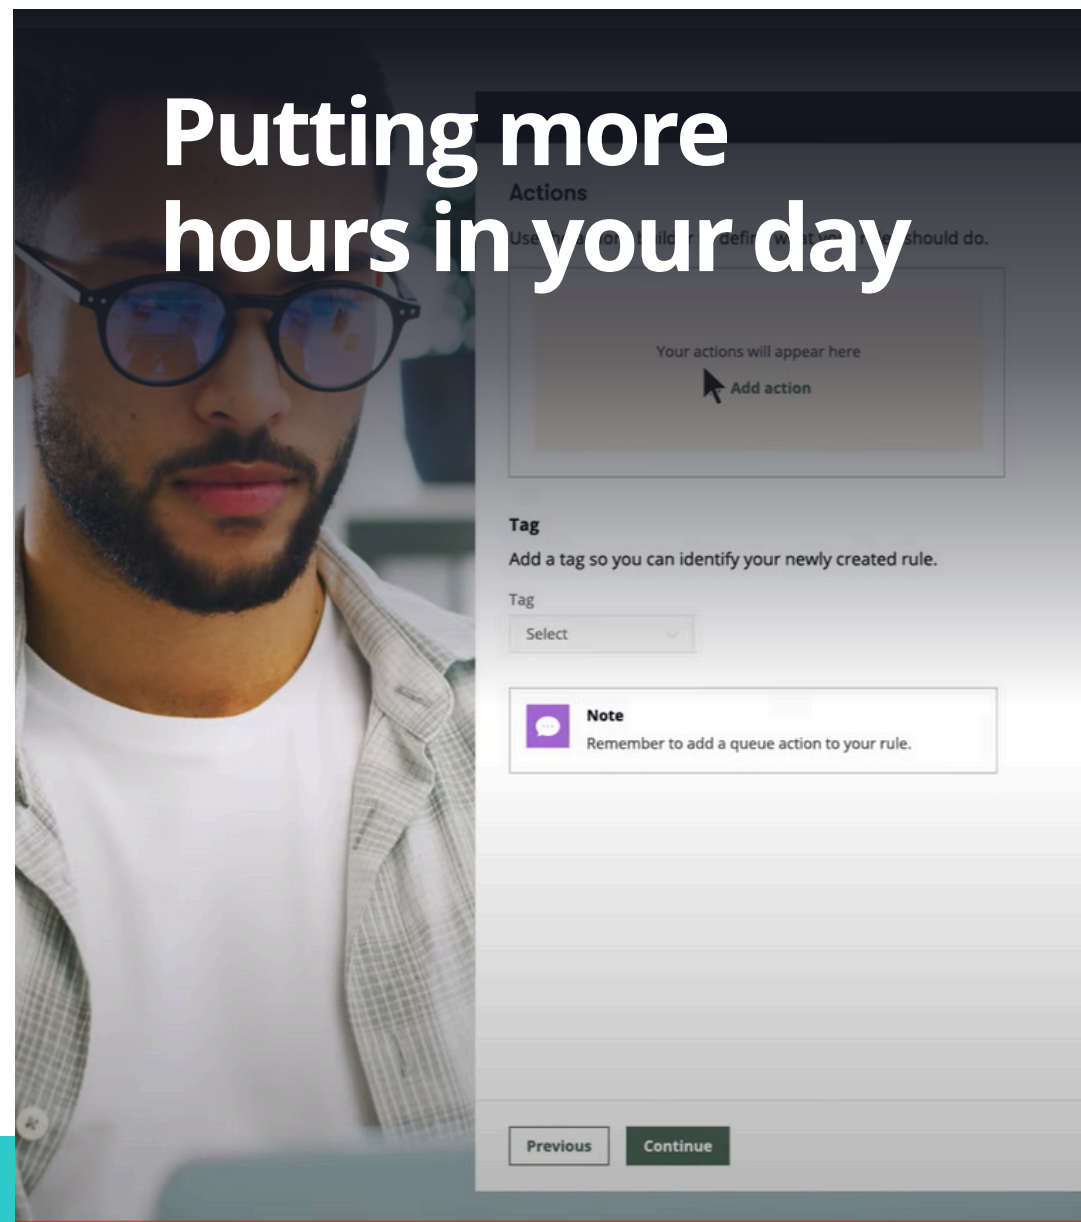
Putting more hours in your day

Actions

Use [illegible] defin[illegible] should do.

Your actions will appear here

Add action

Tag

Add a tag so you can identify your newly created rule.

Tag

Select

Note

Remember to add a queue action to your rule.

Previous

Continue